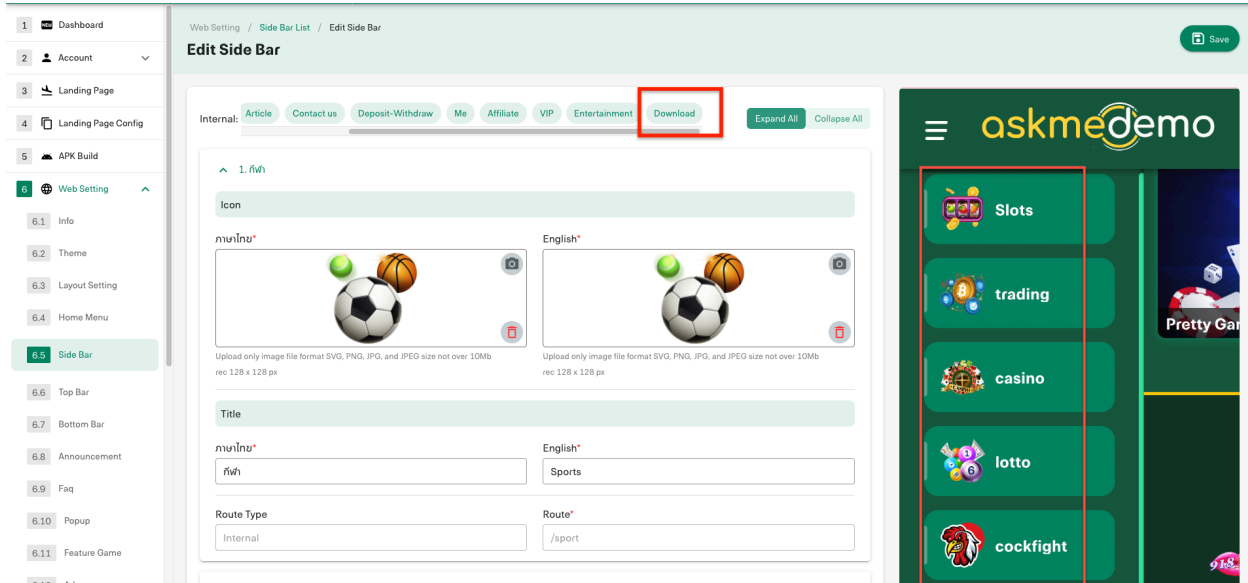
1 NEW Dashboard
2 Account
3 Landing Page
4 Landing Page Config
5 APK Build
6 Web Setting
6.1 Info
6.2 Theme
6.3 Layout Setting
6.4 Home Menu
6.5 Side Bar
6.6 Top Bar
6.7 Bottom Bar
6.8 Announcement
6.9 Faq
6.10 Popup
6.11 Feature Game

Web Setting / Side Bar List / Edit Side Bar
Edit Side Bar
Save

Internal: Article Contact us Deposit-Withdraw Me Affiliate VIP Entertainment Download
Expand All Collapse All

1. กีฬา

Icon

ภาษาไทย*
English*

Upload only image file format SVG, PNG, JPG, and JPEG size not over 10Mb
rec 128 x 128 px

Upload only image file format SVG, PNG, JPG, and JPEG size not over 10Mb
rec 128 x 128 px

Title

ภาษาไทย*
กีฬา
English*
Sports

Route Type
Internal
Route*
/sport

askmedemo
Slots
trading
casino
lotto
cockfight
Pretty Gar